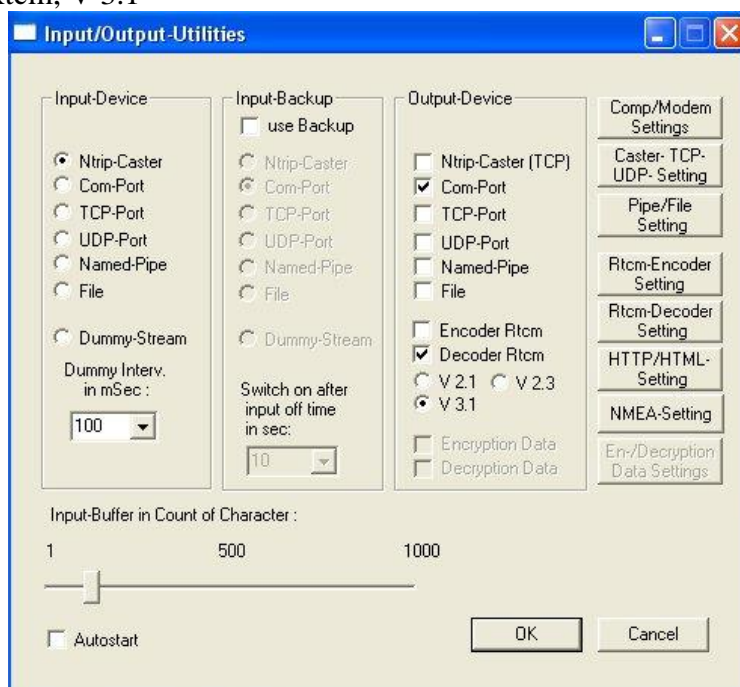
atem, V 3.1

Input/Output-Utilities

Input-Device
Ntrip-Caster
Com-Port
TCP-Port
UDP-Port
Named-Pipe
File
Dummy-Stream
Dummy Interv. in mSec :
100

Input-Backup
use Backup
Ntrip-Caster
Com-Port
TCP-Port
UDP-Port
Named-Pipe
File
Dummy-Stream
Switch on after input off time in sec:
10

Output-Device
Ntrip-Caster (TCP)
Com-Port
TCP-Port
UDP-Port
Named-Pipe
File
Encoder Rtcm
Decoder Rtcm
V 2.1
V 2.3
V 3.1
Encryption Data
Decryption Data

Comp/Modem Settings
Caster- TCP-UDP- Setting
Pipe/File Setting
Rtcm-Encoder Setting
Rtcm-Decoder Setting
HTTP/HTML-Setting
NMEA-Setting
En-/Decryption Data Settings

Input-Buffer in Count of Character :
1
500
1000

Autostart
OK
Cancel